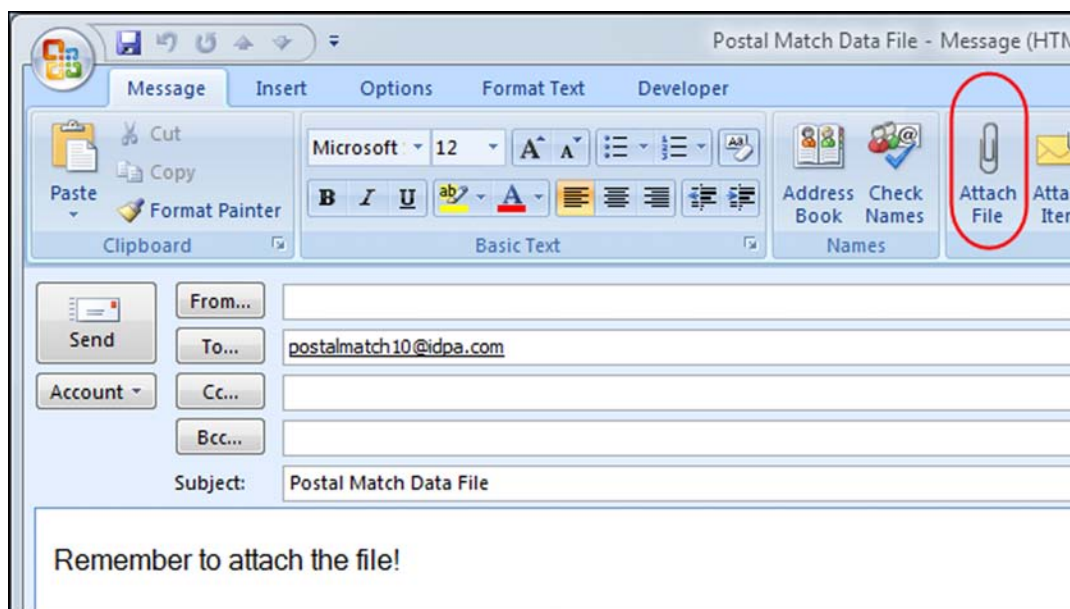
Postal Match Data File - Message (HTM

Message Insert Options Format Text Developer

Cut
Copy
Paste
Format Painter
Clipboard

Microsoft 12
B I U
Basic Text

Address Book
Check Names
Names

Attach File
Atta Iter

Send
Account
From...
To... postalmatch10@idpa.com
Cc...
Bcc...
Subject: Postal Match Data File

Remember to attach the file!